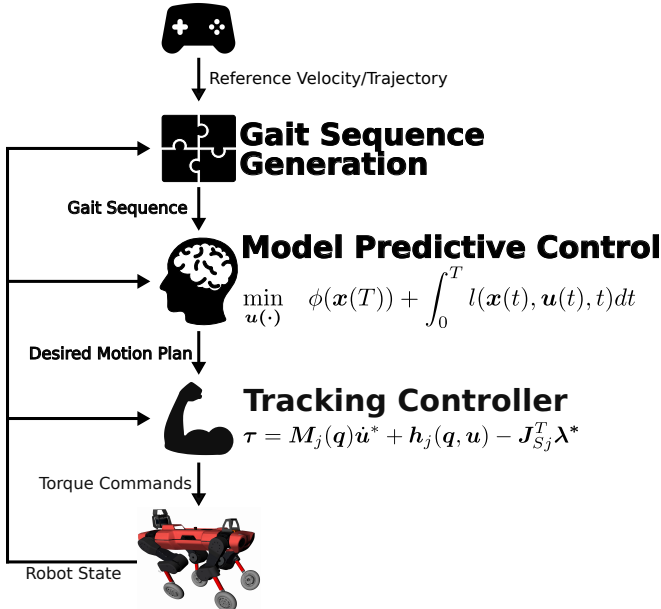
Reference Velocity/Trajectory

Gait Sequence Generation

Gait Sequence

Model Predictive Control

$\min_{\boldsymbol{u}(\cdot)} \quad \phi(\boldsymbol{x}(T)) + \int_0^T l(\boldsymbol{x}(t), \boldsymbol{u}(t), t) dt$

Desired Motion Plan

Tracking Controller

$\boldsymbol{\tau} = \boldsymbol{M}_j(\boldsymbol{q})\dot{\boldsymbol{u}}^* + \boldsymbol{h}_j(\boldsymbol{q}, \boldsymbol{u}) - \boldsymbol{J}_{Sj}^T \boldsymbol{\lambda}^*$

Torque Commands

Robot State